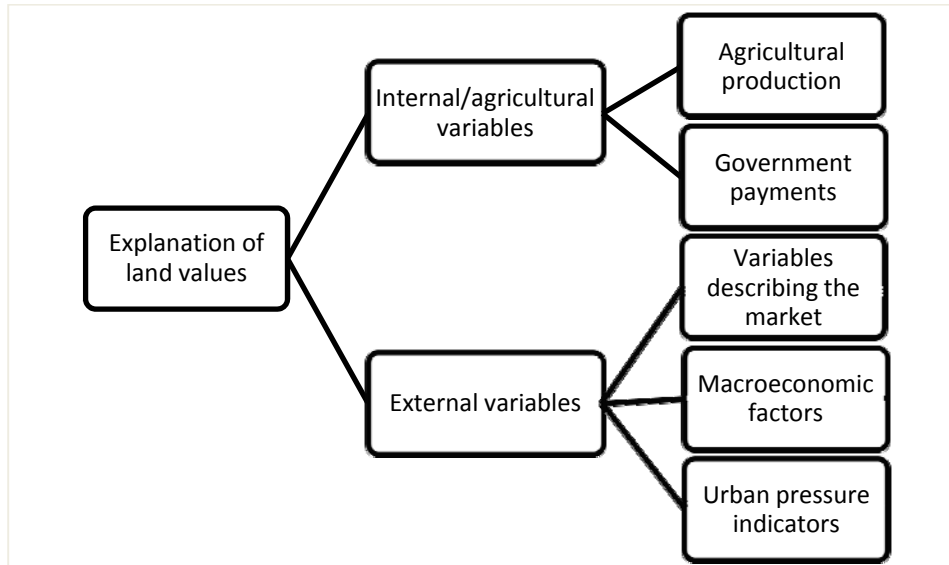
Explanation of land values

Internal/agricultural variables

Agricultural production

Government payments

External variables

Variables describing the market

Macroeconomic factors

Urban pressure indicators